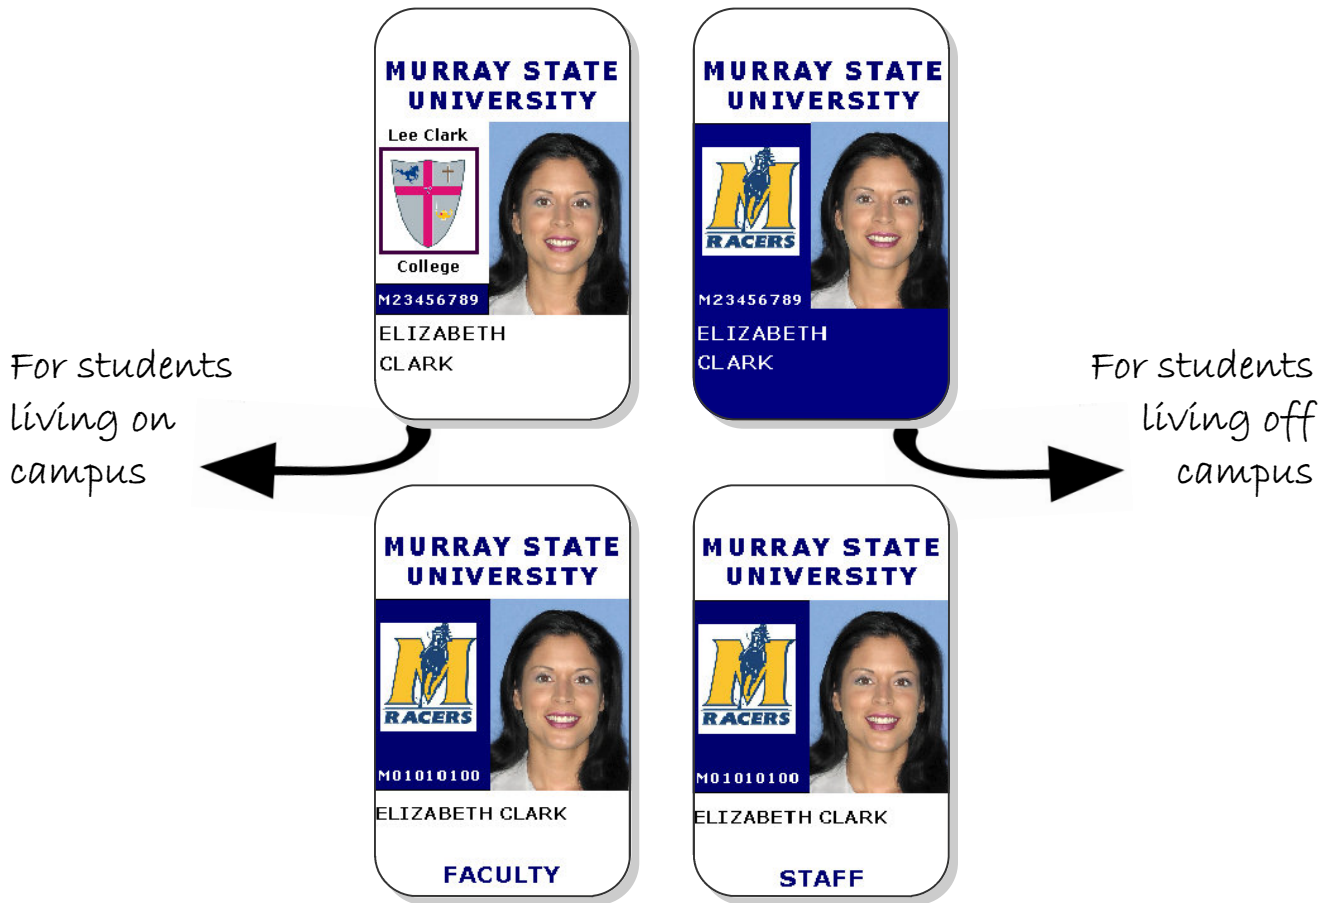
For students living on campus

MURRAY STATE UNIVERSITY

Lee Clark

College

M23456789

ELIZABETH CLARK

MURRAY STATE UNIVERSITY

M RACERS

M23456789

ELIZABETH CLARK

For students living off campus

MURRAY STATE UNIVERSITY

M RACERS

M01010100

ELIZABETH CLARK

FACULTY

MURRAY STATE UNIVERSITY

M RACERS

M01010100

ELIZABETH CLARK

STAFF